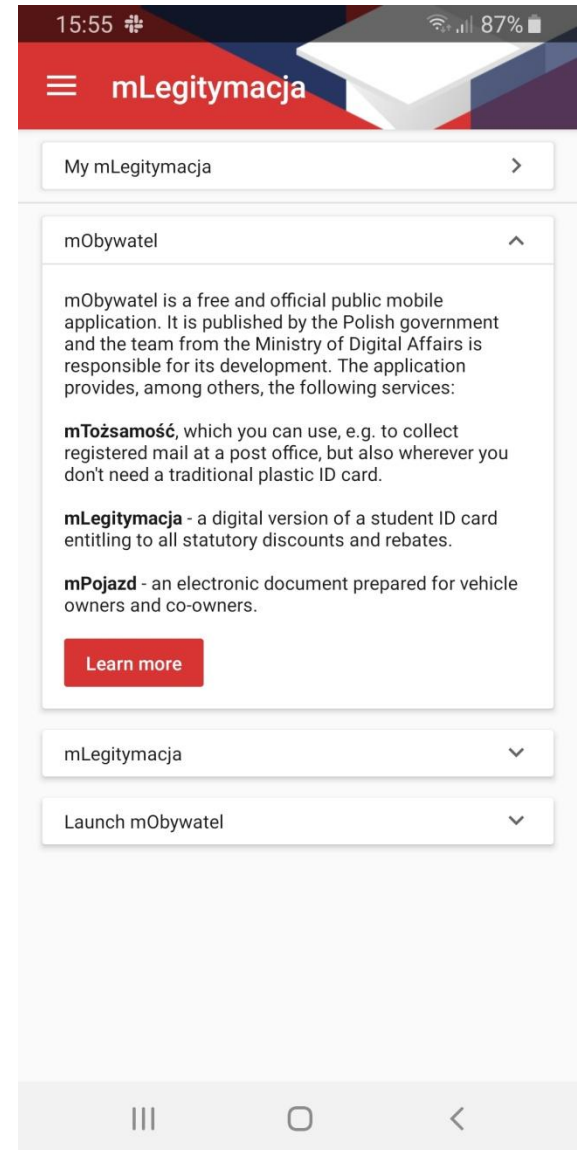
15:55

87%

mLegitymacja

My mLegitymacja

mObywatel

mObywatel is a free and official public mobile application. It is published by the Polish government and the team from the Ministry of Digital Affairs is responsible for its development. The application provides, among others, the following services:

**mTożsamość**, which you can use, e.g. to collect registered mail at a post office, but also wherever you don't need a traditional plastic ID card.

**mLegitymacja** - a digital version of a student ID card entitling to all statutory discounts and rebates.

**mPojazd** - an electronic document prepared for vehicle owners and co-owners.

Learn more

mLegitymacja

Launch mObywatel